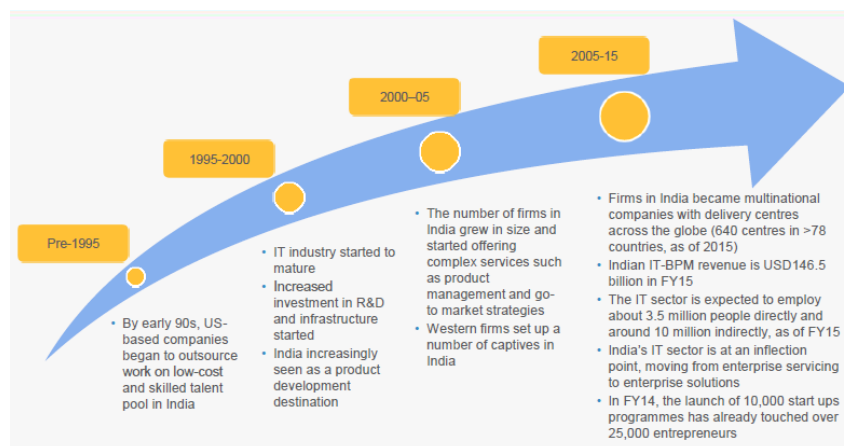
Pre-1995

1995-2000

2000–05

2005-15

• By early 90s, US-based companies began to outsource work on low-cost and skilled talent pool in India

• IT industry started to mature
• Increased investment in R&D and infrastructure started
• India increasingly seen as a product development destination

• The number of firms in India grew in size and started offering complex services such as product management and go-to market strategies
• Western firms set up a number of captives in India

• Firms in India became multinational companies with delivery centres across the globe (640 centres in >78 countries, as of 2015)
• Indian IT-BPM revenue is USD146.5 billion in FY15
• The IT sector is expected to employ about 3.5 million people directly and around 10 million indirectly, as of FY15
• India's IT sector is at an inflection point, moving from enterprise servicing to enterprise solutions
• In FY14, the launch of 10,000 start ups programmes has already touched over 25,000 entrepreneurs